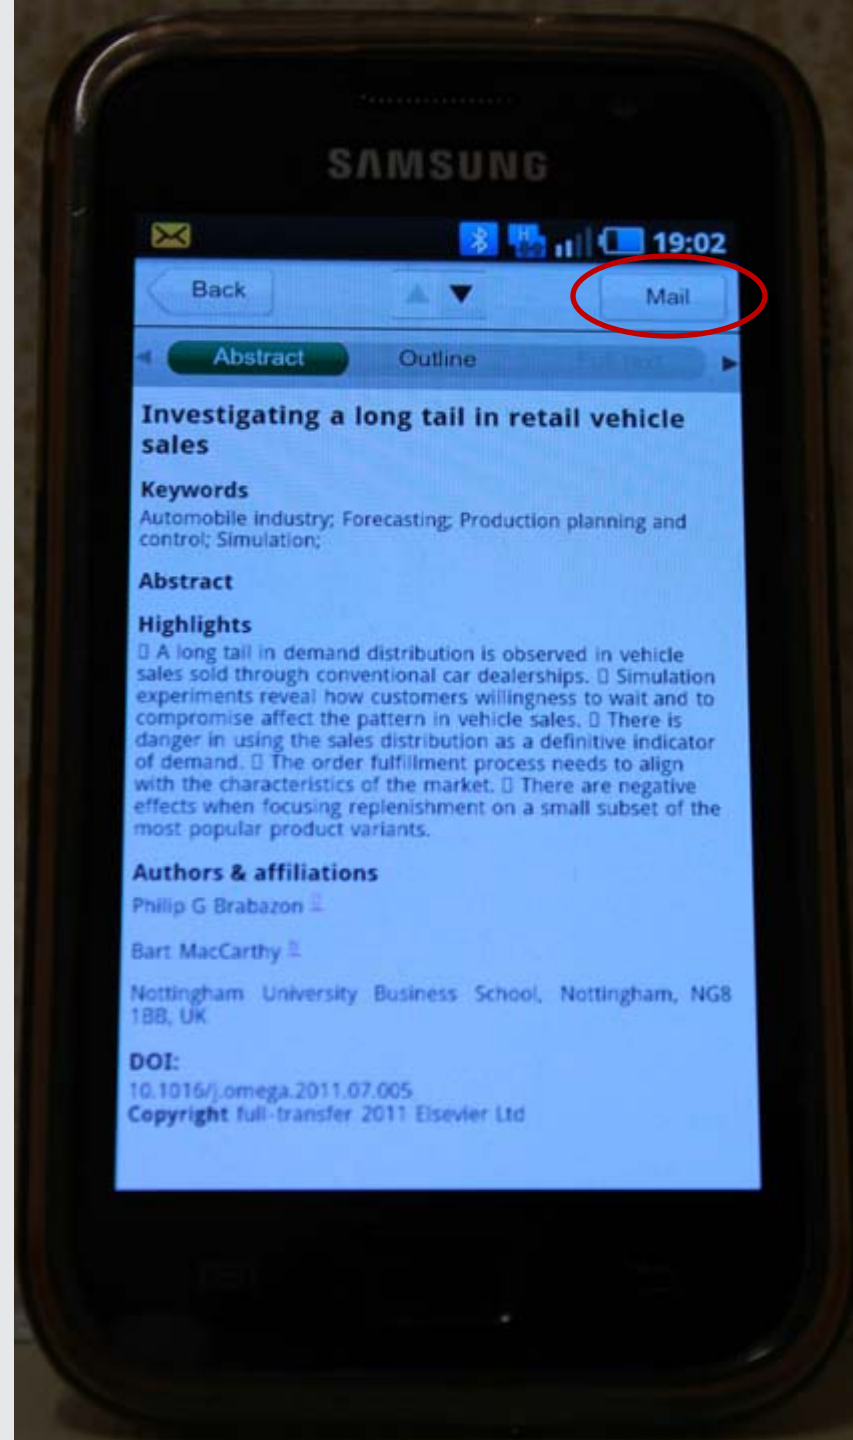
SAMSUNG

19:02

Back

Mail

Abstract

Outline

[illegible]

Investigating a long tail in retail vehicle sales

Keywords
Automobile industry; Forecasting; Production planning and control; Simulation;

Abstract

Highlights
▯ A long tail in demand distribution is observed in vehicle sales sold through conventional car dealerships. ▯ Simulation experiments reveal how customers willingness to wait and to compromise affect the pattern in vehicle sales. ▯ There is danger in using the sales distribution as a definitive indicator of demand. ▯ The order fulfillment process needs to align with the characteristics of the market. ▯ There are negative effects when focusing replenishment on a small subset of the most popular product variants.

Authors & affiliations
Philip G Brabazon

Bart MacCarthy

Nottingham University Business School, Nottingham, NG8 1BB, UK

DOI:
10.1016/j.omega.2011.07.005
Copyright full-transfer 2011 Elsevier Ltd